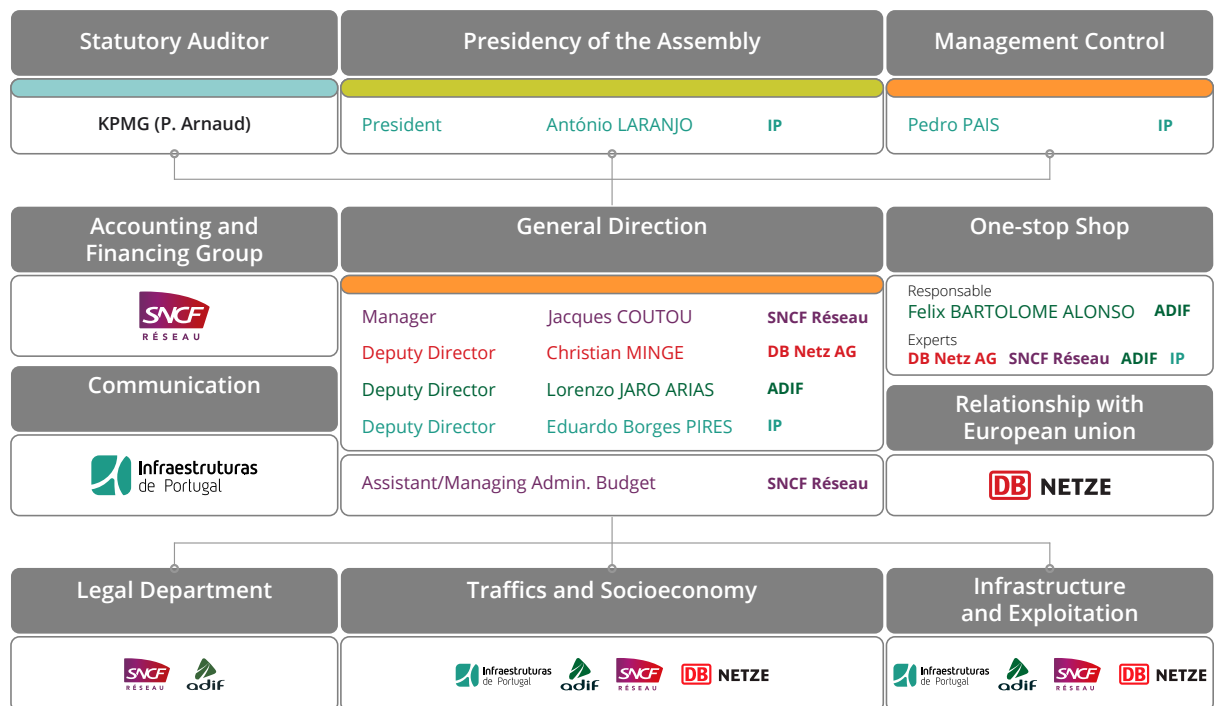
Statutory Auditor

KPMG (P. Arnaud)

Presidency of the Assembly

President António LARANJO IP

Management Control

Pedro PAIS IP

Accounting and Financing Group

SNCF RÉSEAU

Communication

Infraestruturas de Portugal

General Direction

| | | |
|---|---|---|
| Manager | Jacques COUTOU | SNCF Réseau |
| Deputy Director | Christian MINGE | DB Netz AG |
| Deputy Director | Lorenzo JARO ARIAS | ADIF |
| Deputy Director | Eduardo Borges PIRES | IP |

Assistant/Managing Admin. Budget SNCF Réseau

One-stop Shop

Responsable
Felix BARTOLOME ALONSO ADIF
Experts
DB Netz AG SNCF Réseau ADIF IP

Relationship with European union

DB NETZE

Legal Department

SNCF RÉSEAU adif

Traffics and Socioeconomy

Infraestruturas de Portugal adif SNCF RÉSEAU DB NETZE

Infrastructure and Exploitation

Infraestruturas de Portugal adif SNCF RÉSEAU DB NETZE